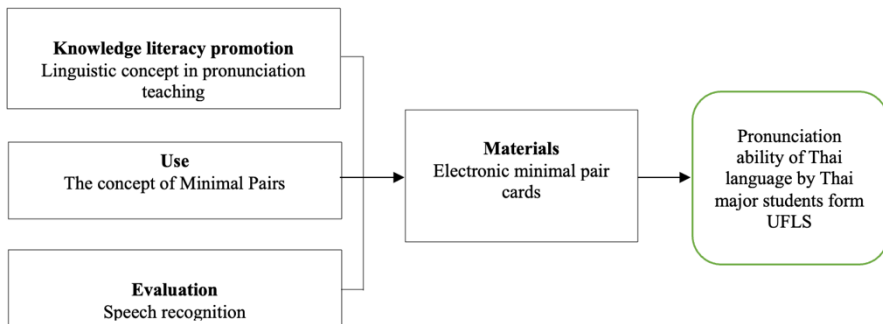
Knowledge literacy promotion
Linguistic concept in pronunciation teaching

Use
The concept of Minimal Pairs

Evaluation
Speech recognition

Materials
Electronic minimal pair cards

Pronunciation ability of Thai language by Thai major students form UFLS